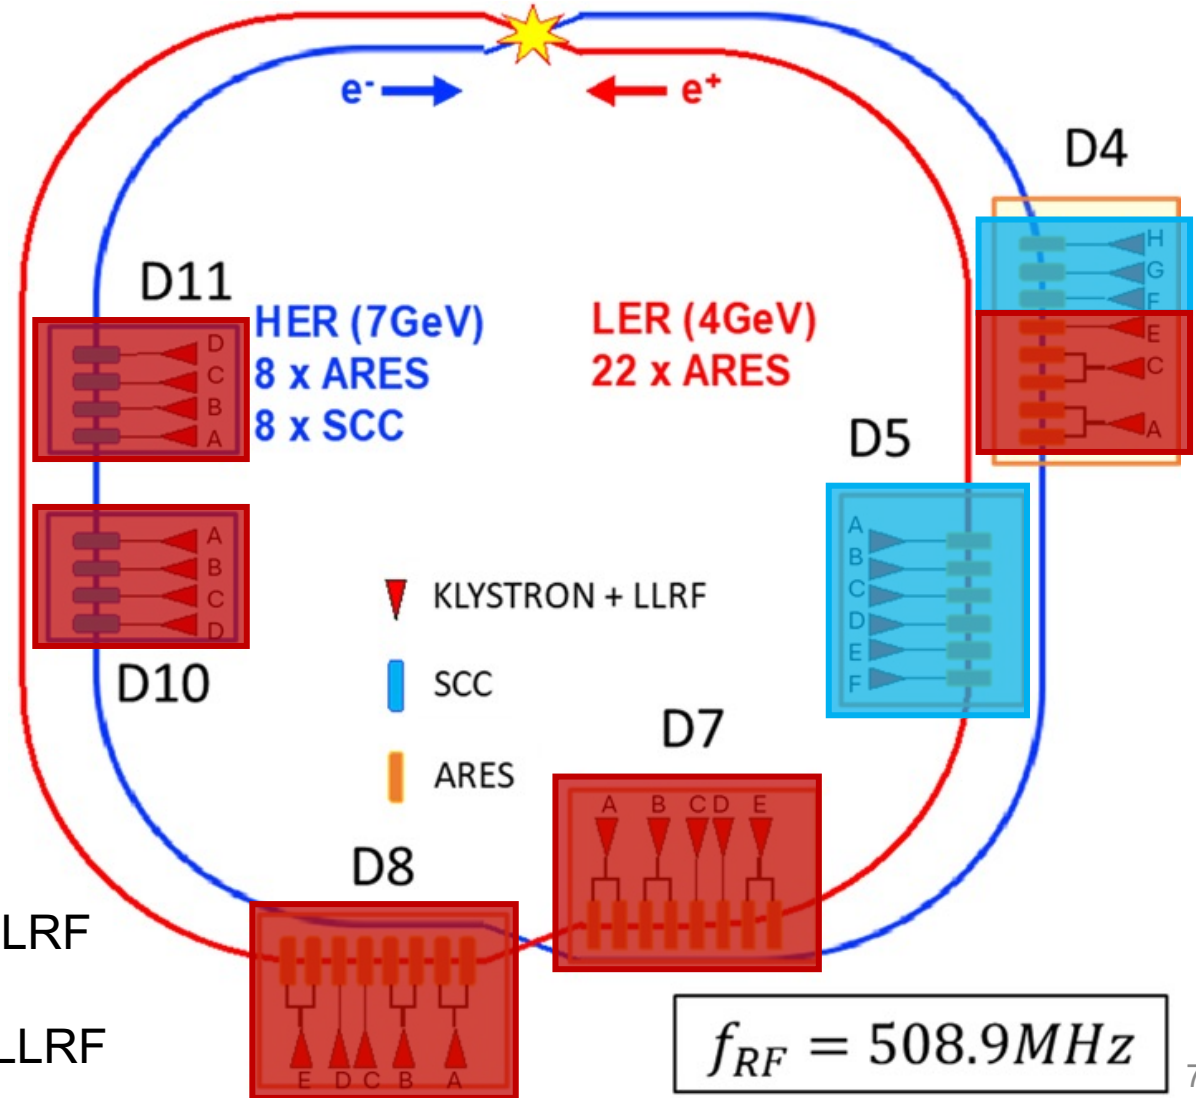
$e^-$

$e^+$

D4

H
G
F
E
C
A

D11

D
C
B
A

HER (7GeV)
8 x ARES
8 x SCC

LER (4GeV)
22 x ARES

D5

A
B
C
D
E
F

A
B
C
D

D10

KLYSTRON + LLRF

SCC

ARES

D7

A B C D E

D8

E D C B A

LRF

LLRF

$f_{RF} = 508.9MHz$